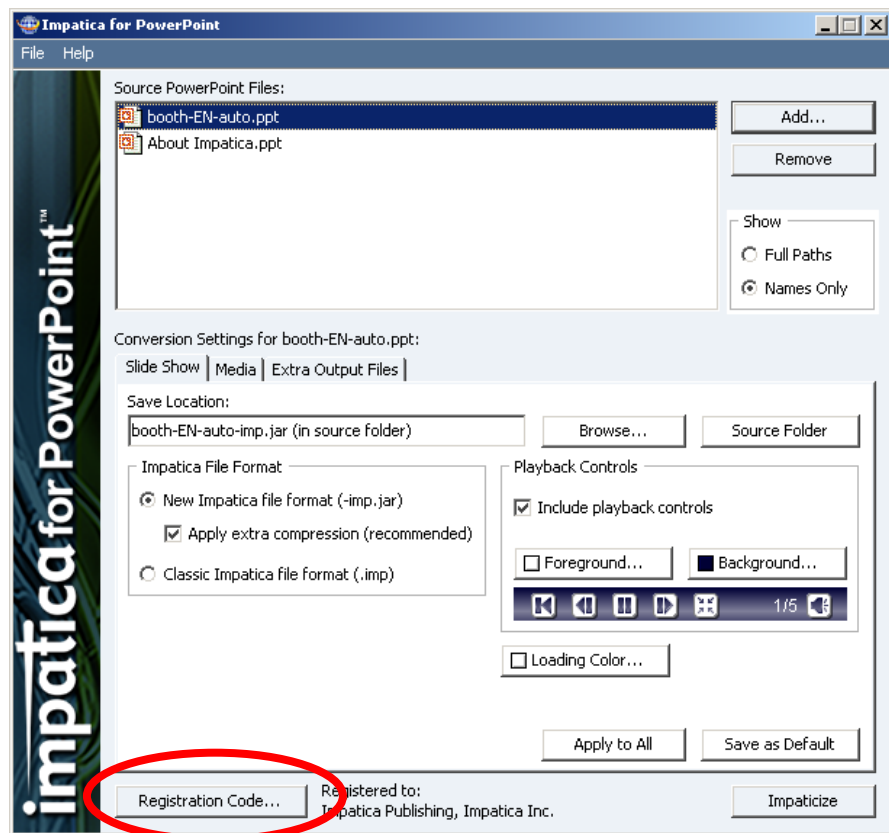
Impatica for PowerPoint

File Help

impatica for PowerPoint™

Source PowerPoint Files:

booth-EN-auto.ppt
About Impatica.ppt

Add...

Remove

Show
Full Paths
Names Only

Conversion Settings for booth-EN-auto.ppt:

Slide Show | Media | Extra Output Files

Save Location:

booth-EN-auto-imp.jar (in source folder)

Browse...

Source Folder

Impatica File Format

New Impatica file format (-imp.jar)

Apply extra compression (recommended)

Classic Impatica file format (.imp)

Playback Controls

Include playback controls

Foreground...

Background...

1/5

Loading Color...

Apply to All

Save as Default

Registration Code...

Registered to:
Impatica Publishing, Impatica Inc.

Impaticize